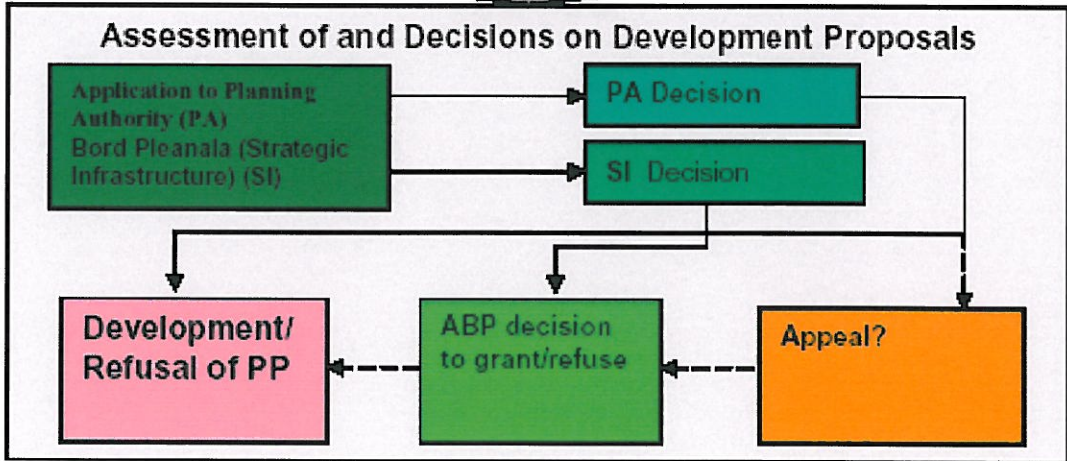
Assessment of and Decisions on Development Proposals

Application to Planning Authority (PA)
Bord Pleanala (Strategic Infrastructure) (SI)

PA Decision

SI Decision

Development/ Refusal of PP

ABP decision to grant/refuse

Appeal?